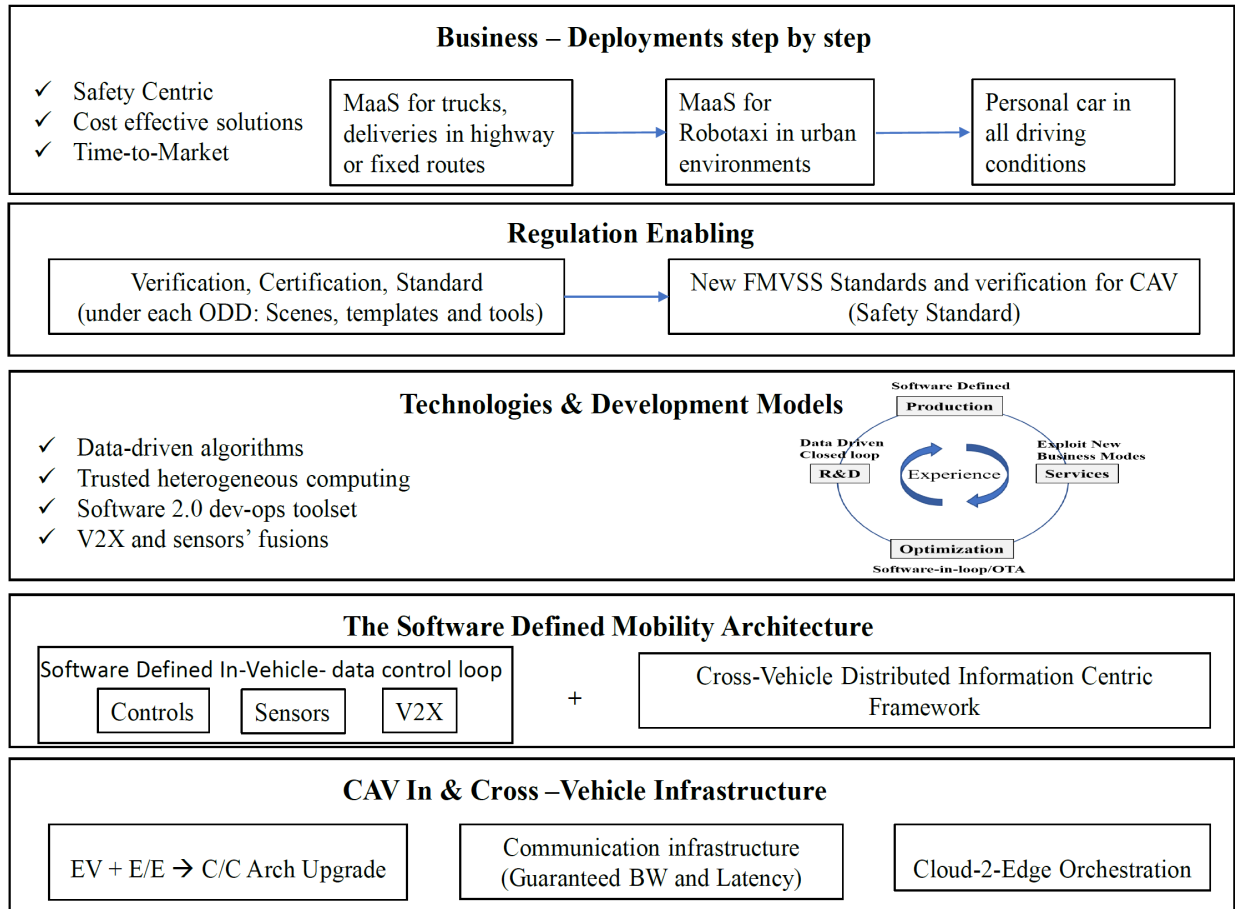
Business – Deployments step by step

✓ Safety Centric
✓ Cost effective solutions
✓ Time-to-Market

MaaS for trucks, deliveries in highway or fixed routes

MaaS for Robotaxi in urban environments

Personal car in all driving conditions

Regulation Enabling

Verification, Certification, Standard (under each ODD: Scenes, templates and tools)

New FMVSS Standards and verification for CAV (Safety Standard)

Technologies & Development Models

✓ Data-driven algorithms
✓ Trusted heterogeneous computing
✓ Software 2.0 dev-ops toolset
✓ V2X and sensors' fusions

Software Defined
Production
Data Driven Closed loop
R&D
Experience
Exploit New Business Modes
Services
Optimization
Software-in-loop/OTA

The Software Defined Mobility Architecture

Software Defined In-Vehicle- data control loop
Controls
Sensors
V2X

+

Cross-Vehicle Distributed Information Centric Framework

CAV In & Cross –Vehicle Infrastructure

EV + E/E → C/C Arch Upgrade

Communication infrastructure (Guaranteed BW and Latency)

Cloud-2-Edge Orchestration